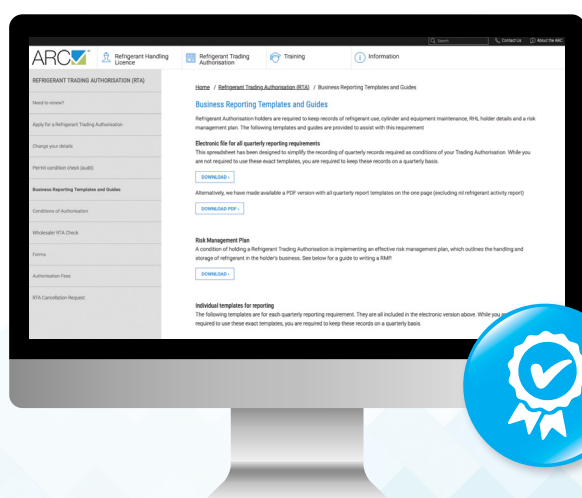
Q Search Contact Us About the ARC

ARC Refrigerant Handling Licence Refrigerant Trading Authorisation Training Information

REFRIGERANT TRADING AUTHORISATION (RTA)

Need to renew?

Apply for a Refrigerant Trading Authorisation

Change your details

Permit condition check (audit)

Business Reporting Templates and Guides

Conditions of Authorisation

Wholesaler RTA Check

Forms

Authorisation Fees

RTA Cancellation Request

Home / Refrigerant Trading Authorisation (RTA) / Business Reporting Templates and Guides

Business Reporting Templates and Guides

Refrigerant Authorisation holders are required to keep records of refrigerant use, cylinder and equipment maintenance, RHL holder details and a risk management plan. The following templates and guides are provided to assist with this requirement

Electronic file for all quarterly reporting requirements

This spreadsheet has been designed to simplify the recording of quarterly records required as conditions of your Trading Authorisation. While you are not required to use these exact templates, you are required to keep these records on a quarterly basis.

DOWNLOAD ›

Alternatively, we have made available a PDF version with all quarterly report templates on the one page (excluding nil refrigerant activity report)

DOWNLOAD PDF ›

Risk Management Plan

A condition of holding a Refrigerant Trading Authorisation is implementing an effective risk management plan, which outlines the handling and storage of refrigerant in the holder's business. See below for a guide to writing a RMP.

DOWNLOAD ›

Individual templates for reporting

The following templates are for each quarterly reporting requirement. They are all included in the electronic version above. While you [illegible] required to use these exact templates, you are required to keep these records on a quarterly basis.